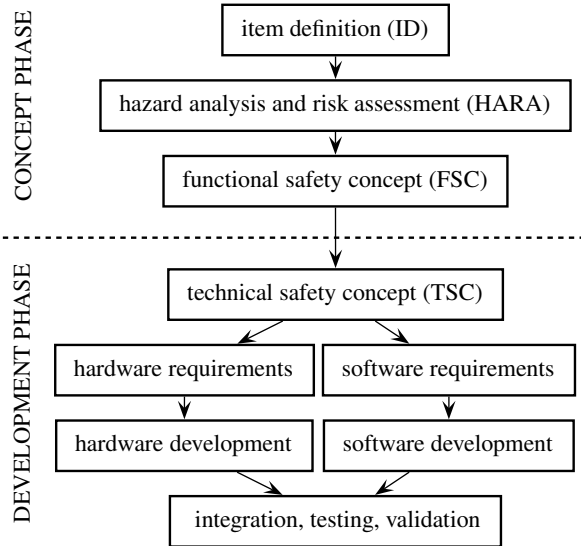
CONCEPT PHASE

item definition (ID)

hazard analysis and risk assessment (HARA)

functional safety concept (FSC)

DEVELOPMENT PHASE

technical safety concept (TSC)

hardware requirements

software requirements

hardware development

software development

integration, testing, validation